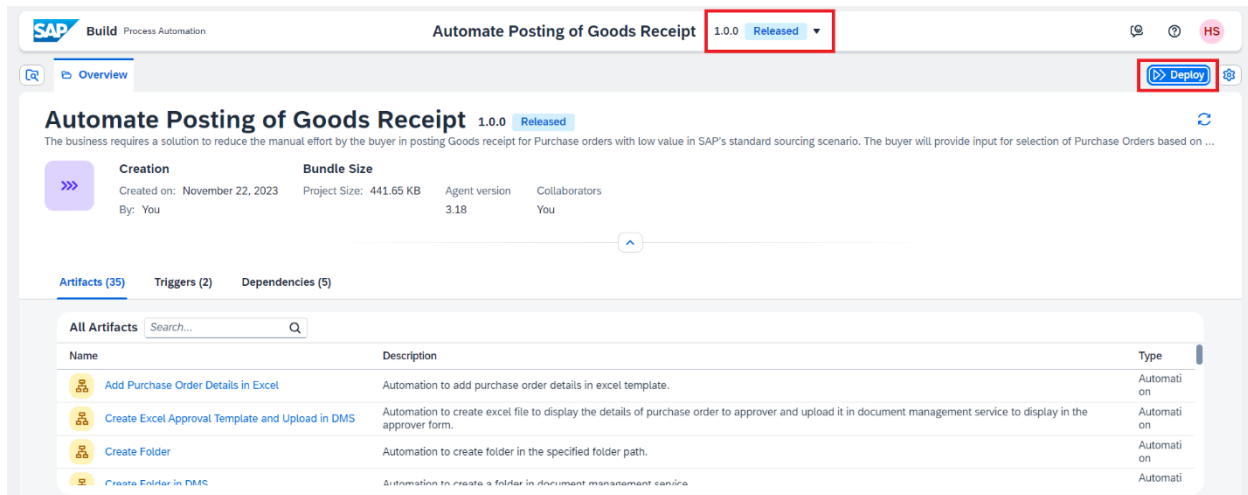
SAP Build Process Automation

Automate Posting of Goods Receipt 1.0.0 Released

HS

Overview

Deploy

Automate Posting of Goods Receipt 1.0.0 Released

The business requires a solution to reduce the manual effort by the buyer in posting Goods receipt for Purchase orders with low value in SAP's standard sourcing scenario. The buyer will provide input for selection of Purchase Orders based on ...

Creation
Created on: November 22, 2023
By: You

Bundle Size
Project Size: 441.65 KB

Agent version
3.18

Collaborators
You

Artifacts (35) Triggers (2) Dependencies (5)

All Artifacts Search...

| Name | Description | Type |
|---|---|---|
| Add Purchase Order Details in Excel | Automation to add purchase order details in excel template. | Automation |
| Create Excel Approval Template and Upload in DMS | Automation to create excel file to display the details of purchase order to approver and upload it in document management service to display in the approver form. | Automation |
| Create Folder | Automation to create folder in the specified folder path. | Automation |
| Create Folder in DMS | Automation to create a folder in document management service | Automati |